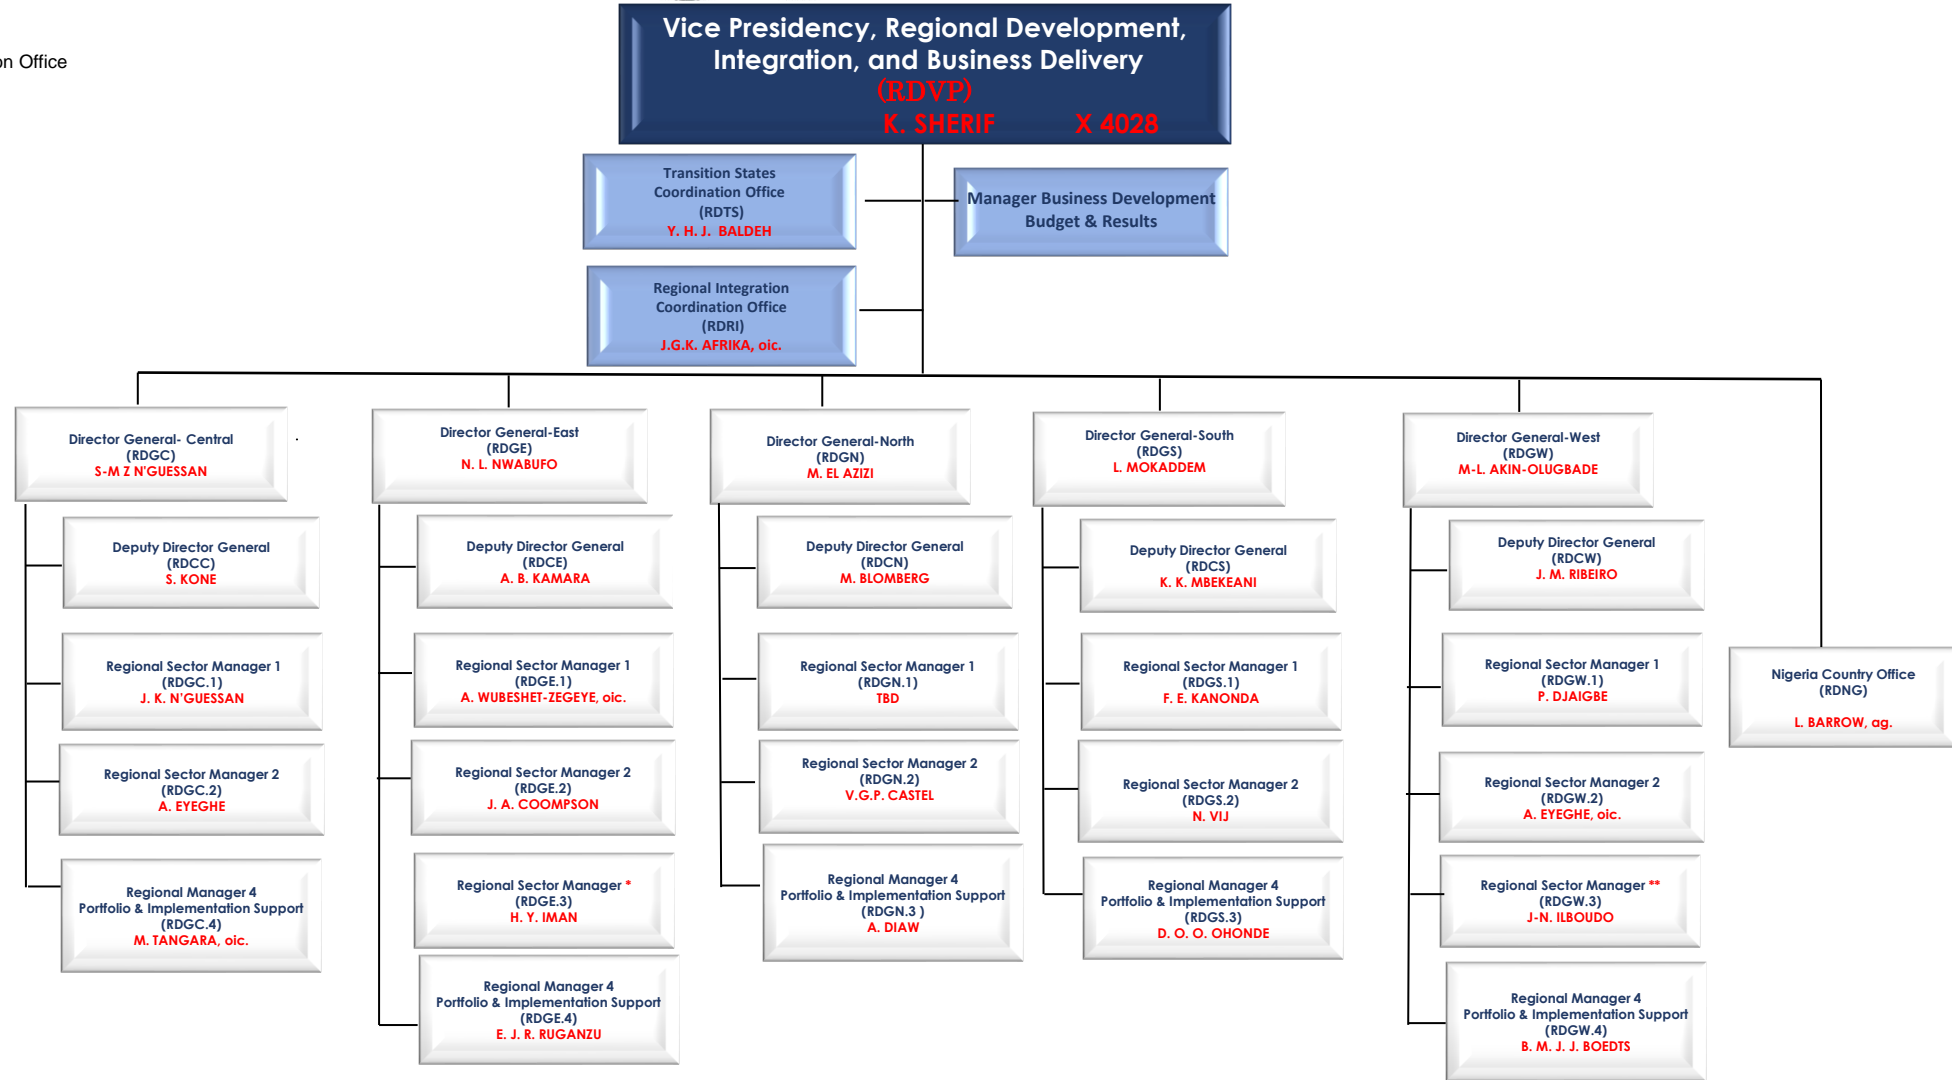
n Office

Vice Presidency, Regional Development, Integration, and Business Delivery
(RDVP)
K. SHERIF X 4028

Transition States Coordination Office
(RDTS)
Y. H. J. BALDEH

Manager Business Development Budget & Results

Regional Integration Coordination Office
(RDRI)
J.G.K. AFRIKA, oic.

Director General- Central
(RDGC)
S-M Z N'GUESSAN

Deputy Director General
(RDCC)
S. KONE

Regional Sector Manager 1
(RDGC.1)
J. K. N'GUESSAN

Regional Sector Manager 2
(RDGC.2)
A. EYEGHE

Regional Manager 4
Portfolio & Implementation Support
(RDGC.4)
M. TANGARA, oic.

Director General-East
(RDGE)
N. L. NWABUFO

Deputy Director General
(RDCE)
A. B. KAMARA

Regional Sector Manager 1
(RDGE.1)
A. WUBESHET-ZEGEYE, oic.

Regional Sector Manager 2
(RDGE.2)
J. A. COOMPSON

Regional Sector Manager *
(RDGE.3)
H. Y. IMAN

Regional Manager 4
Portfolio & Implementation Support
(RDGE.4)
E. J. R. RUGANZU

Director General-North
(RDGN)
M. EL AZIZI

Deputy Director General
(RDCN)
M. BLOMBERG

Regional Sector Manager 1
(RDGN.1)
TBD

Regional Sector Manager 2
(RDGN.2)
V.G.P. CASTEL

Regional Manager 4
Portfolio & Implementation Support
(RDGN.3 )
A. DIAW

Director General-South
(RDGS)
L. MOKADDEM

Deputy Director General
(RDCS)
K. K. MBEKEANI

Regional Sector Manager 1
(RDGS.1)
F. E. KANONDA

Regional Sector Manager 2
(RDGS.2)
N. VIJ

Regional Manager 4
Portfolio & Implementation Support
(RDGS.3)
D. O. O. OHONDE

Director General-West
(RDGW)
M-L. AKIN-OLUGBADE

Deputy Director General
(RDCW)
J. M. RIBEIRO

Regional Sector Manager 1
(RDGW.1)
P. DJAIGBE

Regional Sector Manager 2
(RDGW.2)
A. EYEGHE, oic.

Regional Sector Manager **
(RDGW.3)
J-N. ILBOUDO

Regional Manager 4
Portfolio & Implementation Support
(RDGW.4)
B. M. J. J. BOEDTS

Nigeria Country Office
(RDNG)
L. BARROW, ag.